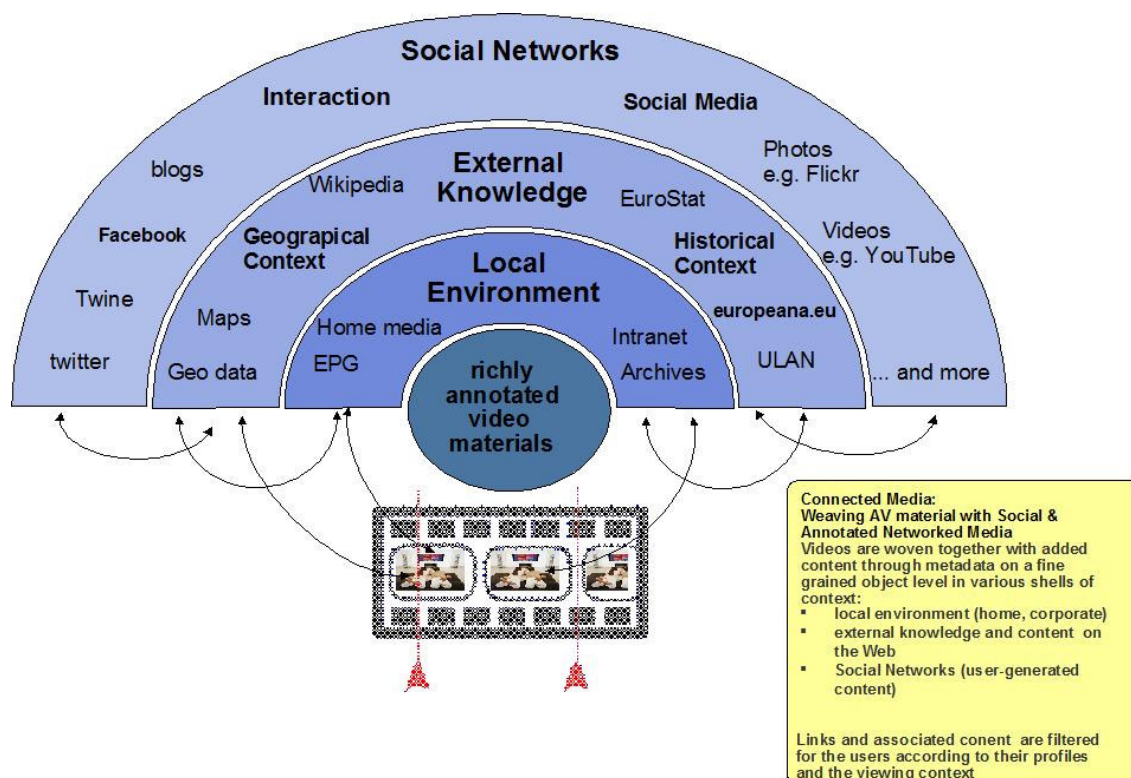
Social Networks

Interaction

Social Media

blogs

Photos e.g. Flickr

Facebook

Videos e.g. YouTube

Twine

twitter

... and more

External Knowledge

Wikipedia

EuroStat

Geograpical Context

Historical Context

Maps

europeana.eu

Geo data

ULAN

Local Environment

Home media

Intranet

EPG

Archives

richly annotated video materials

Connected Media:
Weaving AV material with Social & Annotated Networked Media
Videos are woven together with added content through metadata on a fine grained object level in various shells of context:
▪ local environment (home, corporate)
▪ external knowledge and content on the Web
▪ Social Networks (user-generated content)

Links and associated conent are filtered for the users according to their profiles and the viewing context